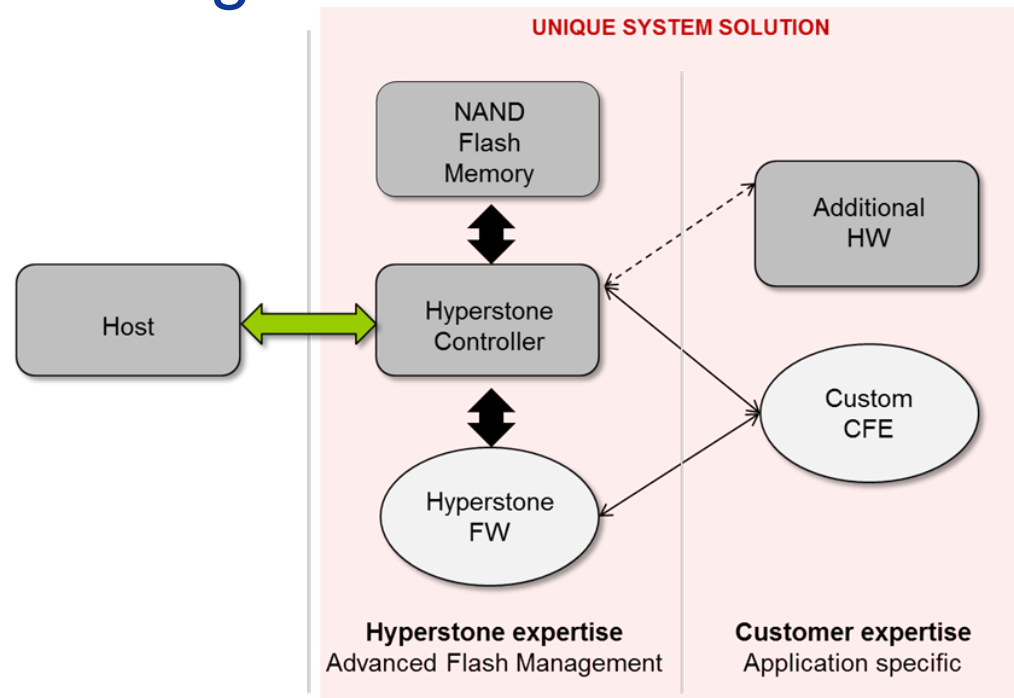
UNIQUE SYSTEM SOLUTION

NAND Flash Memory

Additional HW

Host

Hyperstone Controller

Custom CFE

Hyperstone FW

**Hyperstone expertise**
Advanced Flash Management

**Customer expertise**
Application specific